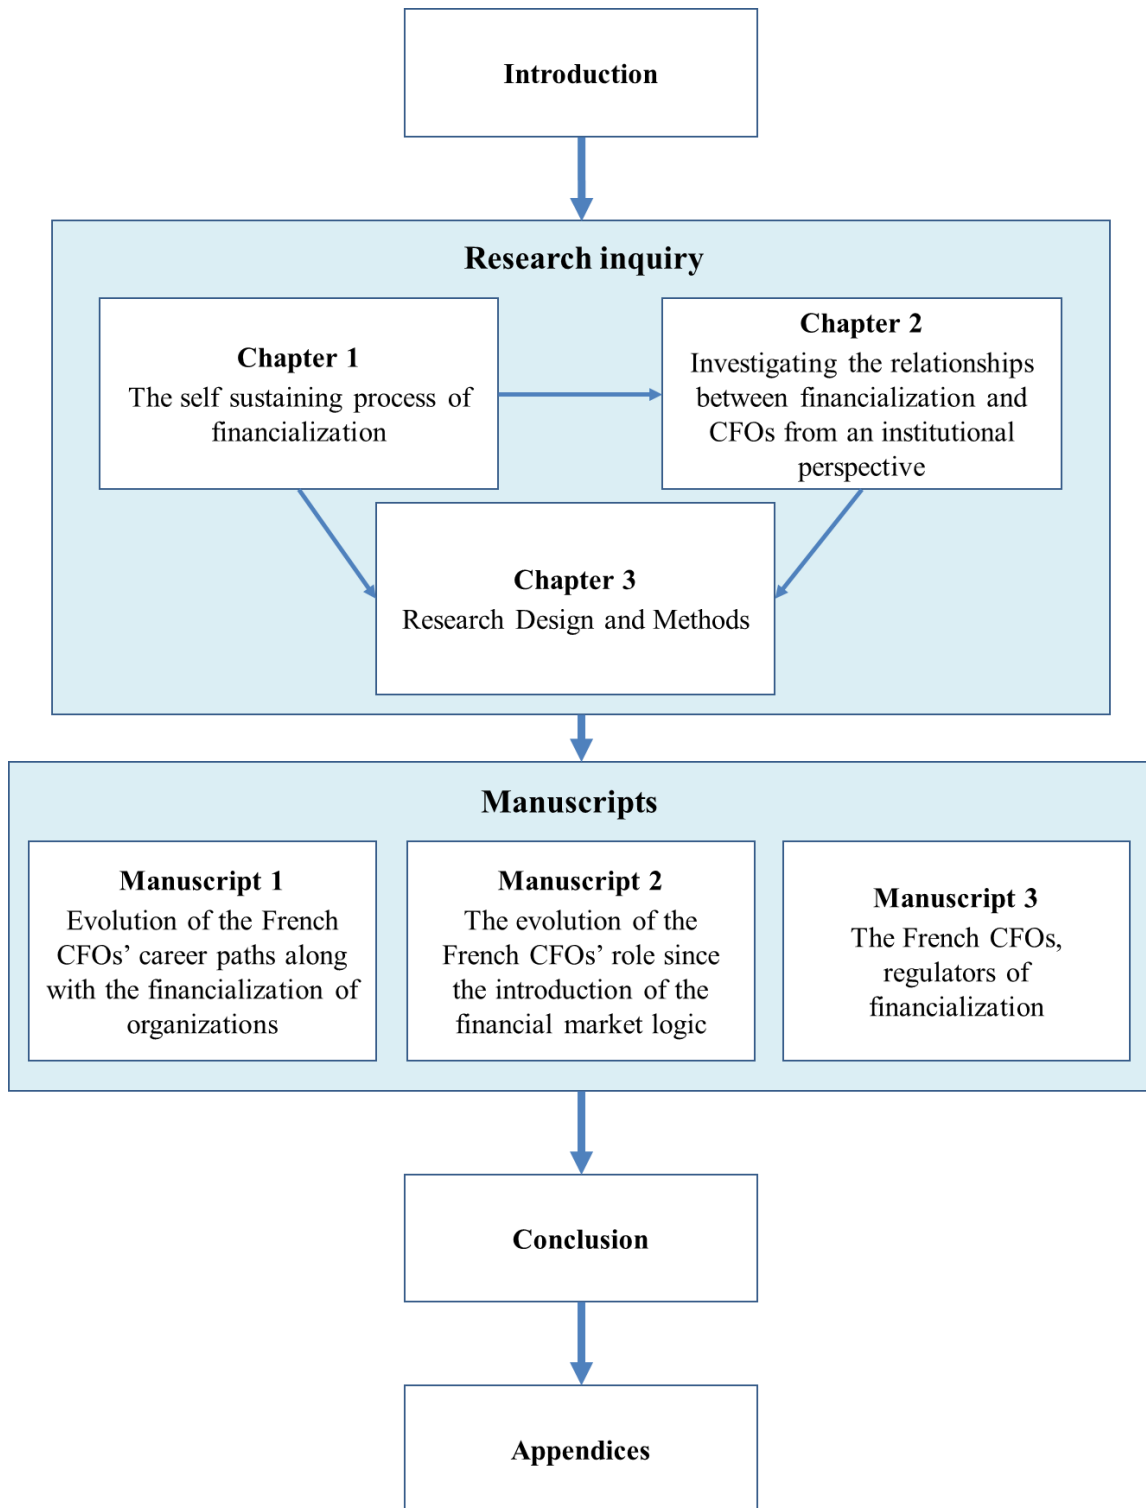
Introduction

Research inquiry

Chapter 1
The self sustaining process of financialization

Chapter 2
Investigating the relationships between financialization and CFOs from an institutional perspective

Chapter 3
Research Design and Methods

Manuscripts

Manuscript 1
Evolution of the French CFOs' career paths along with the financialization of organizations

Manuscript 2
The evolution of the French CFOs' role since the introduction of the financial market logic

Manuscript 3
The French CFOs, regulators of financialization

Conclusion

Appendices